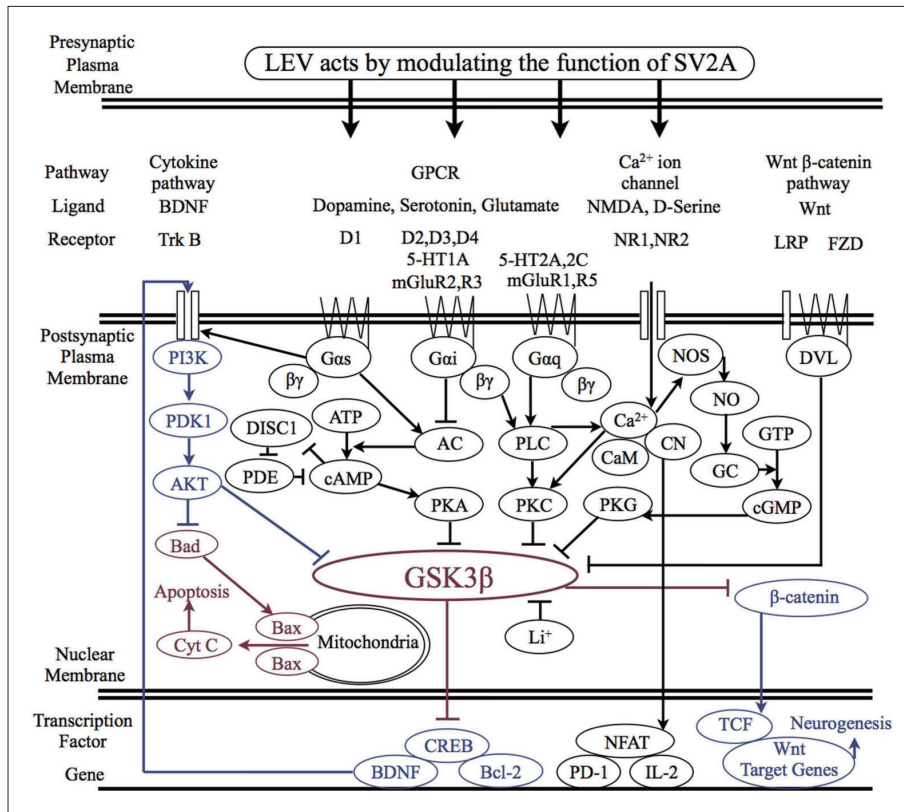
Presynaptic Plasma Membrane

LEV acts by modulating the function of SV2A

| Pathway | Cytokine pathway | GPCR | | | Ca$^{2+}$ ion channel | Wnt β-catenin pathway |
|---|---|---|---|---|---|---|
| Ligand | BDNF | Dopamine, Serotonin, Glutamate | | | NMDA, D-Serine | Wnt |
| Receptor | Trk B | D1 | D2,D3,D4 5-HT1A mGluR2,R3 | 5-HT2A,2C mGluR1,R5 | NR1,NR2 | LRP FZD |

Postsynaptic Plasma Membrane

PI3K
PDK1
AKT
Bad
Apoptosis
Cyt C
Bax
Bax
Mitochondria
Gαs
βγ
Gαi
βγ
Gαq
βγ
DISC1
ATP
AC
PDE
cAMP
PKA
PLC
PKC
Ca$^{2+}$
CaM
CN
NOS
NO
GTP
GC
cGMP
PKG
DVL
GSK3β
Li$^{+}$
β-catenin

Nuclear Membrane

Transcription Factor
Gene

CREB
BDNF
Bcl-2
NFAT
PD-1
IL-2
TCF
Neurogenesis
Wnt Target Genes